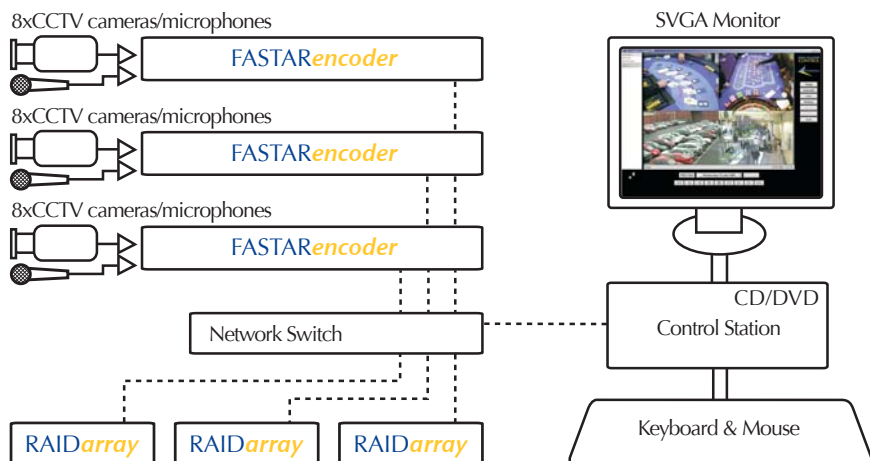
8xCCTV cameras/microphones

FASTARencoder

8xCCTV cameras/microphones

FASTARencoder

8xCCTV cameras/microphones

FASTARencoder

SVGA Monitor

CD/DVD

Control Station

Network Switch

Keyboard & Mouse

RAIDarray

RAIDarray

RAIDarray